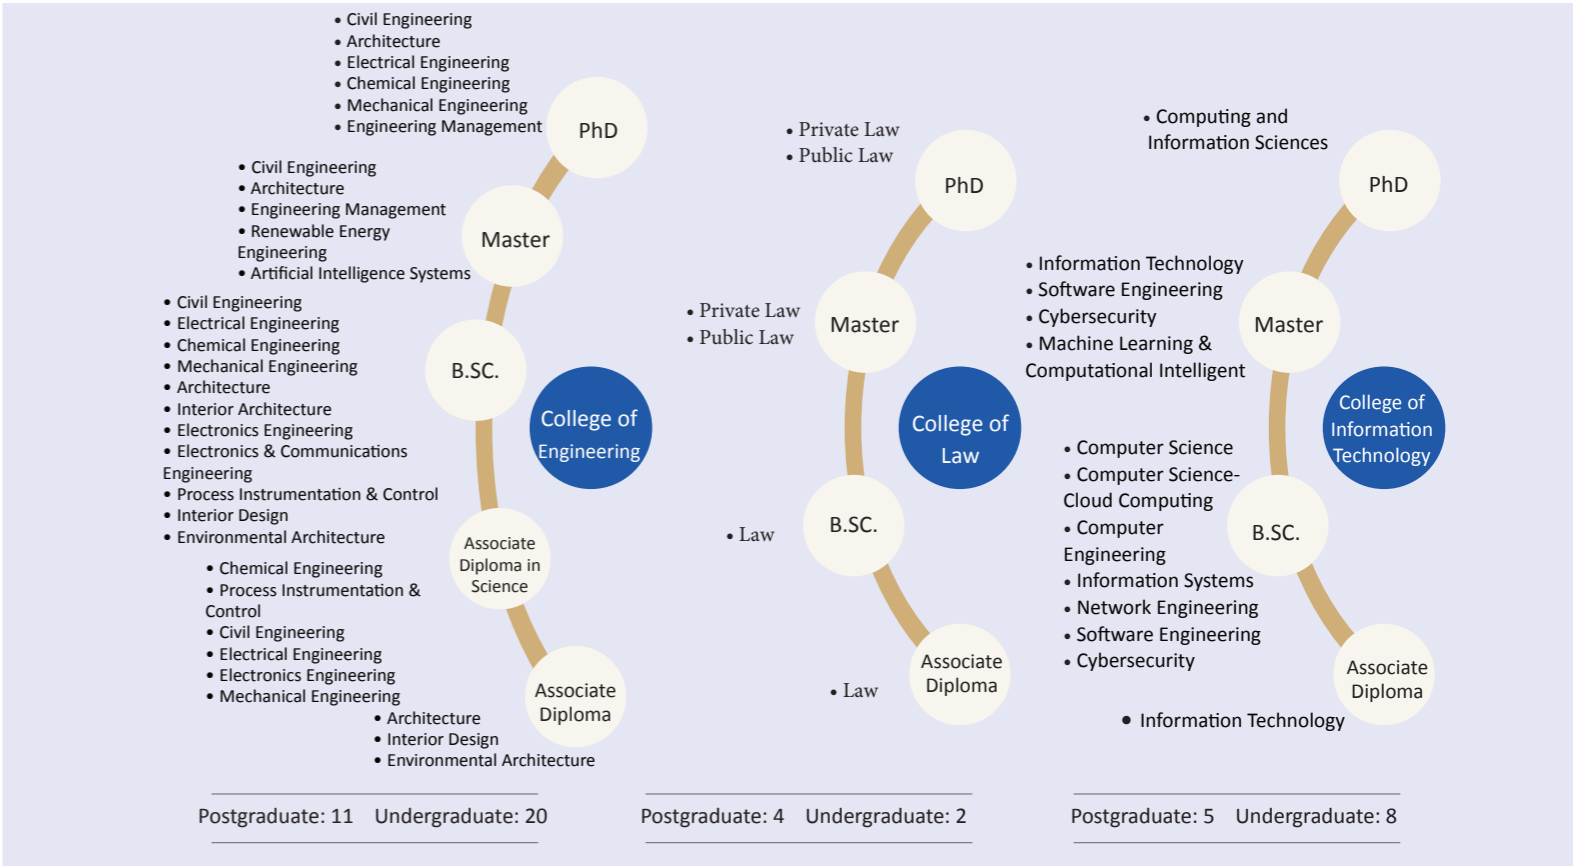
• Civil Engineering
• Architecture
• Electrical Engineering
• Chemical Engineering
• Mechanical Engineering
• Engineering Management

PhD

• Civil Engineering
• Architecture
• Engineering Management
• Renewable Energy Engineering
• Artificial Intelligence Systems

Master

• Civil Engineering
• Electrical Engineering
• Chemical Engineering
• Mechanical Engineering
• Architecture
• Interior Architecture
• Electronics Engineering
• Electronics & Communications Engineering
• Process Instrumentation & Control
• Interior Design
• Environmental Architecture

B.SC.

College of Engineering

• Chemical Engineering
• Process Instrumentation & Control
• Civil Engineering
• Electrical Engineering
• Electronics Engineering
• Mechanical Engineering

Associate Diploma in Science

Associate Diploma

• Architecture
• Interior Design
• Environmental Architecture

Postgraduate: 11 Undergraduate: 20

• Private Law
• Public Law

PhD

• Private Law
• Public Law

Master

College of Law

• Law

B.SC.

• Law

Associate Diploma

Postgraduate: 4 Undergraduate: 2

• Computing and Information Sciences

PhD

• Information Technology
• Software Engineering
• Cybersecurity
• Machine Learning & Computational Intelligent

Master

College of Information Technology

• Computer Science
• Computer Science-Cloud Computing
• Computer Engineering
• Information Systems
• Network Engineering
• Software Engineering
• Cybersecurity

B.SC.

Associate Diploma

• Information Technology

Postgraduate: 5 Undergraduate: 8